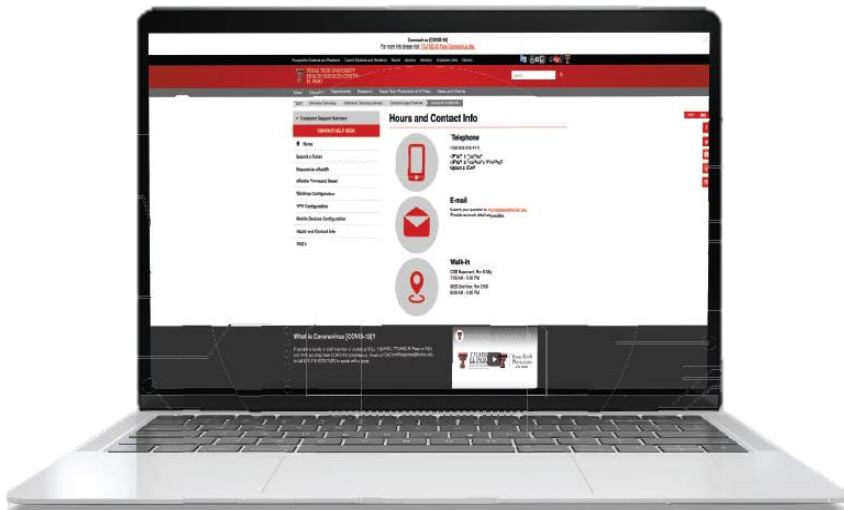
Coronavirus (COVID-19)
For more info please visit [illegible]

Prospective Students and Residents Current Students and Residents Alumni Libraries Directory Employee Jobs Careers

TEXAS TECH UNIVERSITY HEALTH SCIENCES CENTER EL PASO

Search

Home Colleges Departments Research Texas Tech Physicians of El Paso News and Events

TTUHSC Information Technology Customer Support Services Contact Help Desk

Computer Support Services

CONTACT HELP DESK

Home

Submit a Ticket

Resources eHealth

eRaider Password Reset

Wireless Configuration

VPN Configuration

Mobile Devices Configuration

Hours and Contact Info

FAQ's

Hours and Contact Info

Telephone

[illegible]

E-mail

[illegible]

Walk-In

CSS Support, M-F
7:00 AM - 5:00 PM

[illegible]
8:00 AM - 5:00 PM

What is Coronavirus (COVID-19)?

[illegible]

TTUHSC EL PASO

Texas Tech Physicians